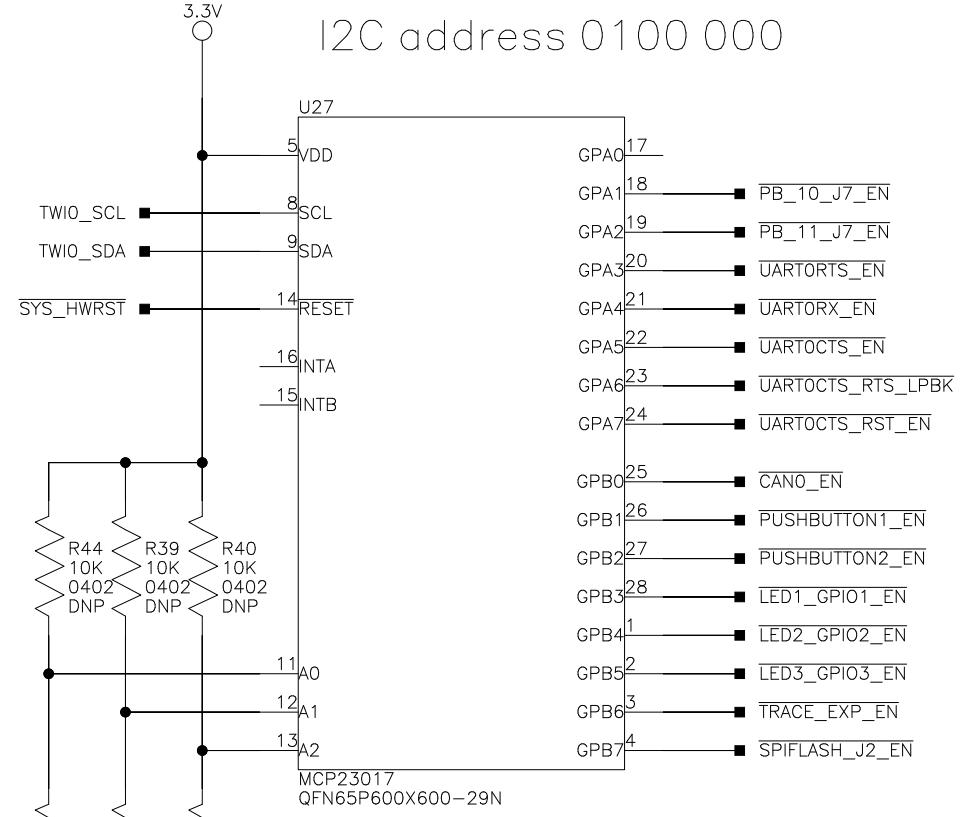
3.3V

I2C address 0100 000

U27

5 VDD
TWI0_SCL 8 SCL
TWI0_SDA 9 SDA
$\overline{\text{SYS\_HWRST}}$ 14 $\overline{\text{RESET}}$
16 INTA
15 INTB

R44 10K 0402 DNP
R39 10K 0402 DNP
R40 10K 0402 DNP

11 A0
12 A1
13 A2

GPA0 17
GPA1 18 $\overline{\text{PB\_10\_J7\_EN}}$
GPA2 19 $\overline{\text{PB\_11\_J7\_EN}}$
GPA3 20 $\overline{\text{UART0RTS\_EN}}$
GPA4 21 $\overline{\text{UART0RX\_EN}}$
GPA5 22 $\overline{\text{UART0CTS\_EN}}$
GPA6 23 $\overline{\text{UART0CTS\_RTS\_LPBK}}$
GPA7 24 $\overline{\text{UART0CTS\_RST\_EN}}$
GPB0 25 $\overline{\text{CAN0\_EN}}$
GPB1 26 $\overline{\text{PUSHBUTTON1\_EN}}$
GPB2 27 $\overline{\text{PUSHBUTTON2\_EN}}$
GPB3 28 $\overline{\text{LED1\_GPIO1\_EN}}$
GPB4 1 $\overline{\text{LED2\_GPIO2\_EN}}$
GPB5 2 $\overline{\text{LED3\_GPIO3\_EN}}$
GPB6 3 $\overline{\text{TRACE\_EXP\_EN}}$
GPB7 4 $\overline{\text{SPIFLASH\_J2\_EN}}$

MCP23017
QFN65P600X600-29N